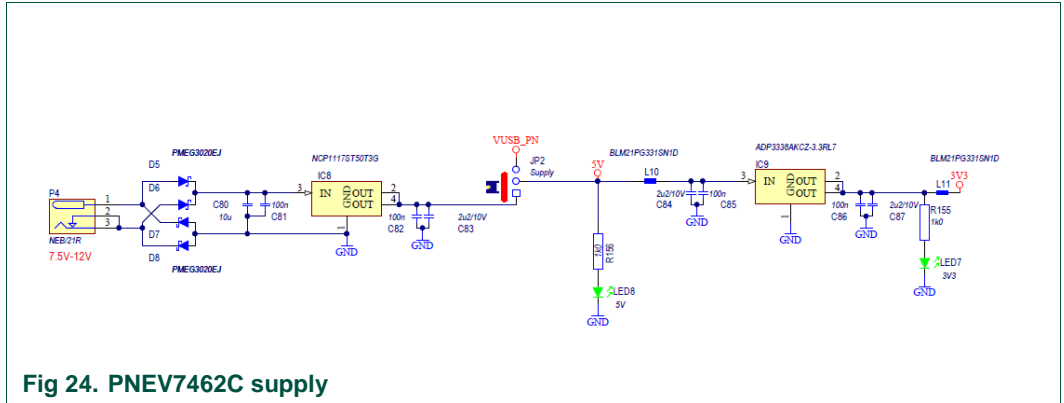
PMEG3020EJ
D5
D6
P4
1
2
3
NEB/21R
7.5V-12V
D7
D8
PMEG3020EJ
C80
10u
100n
C81
NCP1117ST50T3G
IC8
3
IN
GND
OUT
OUT
2
4
100n
C82
2u2/10V
C83
GND
VUSB_PN
JP2
Supply
BLM21PG331SN1D
5V
L10
1k0
R156
LED8
5V
GND
2u2/10V
100n
C84
C85
GND
ADP3338AKCZ-3.3RL7
IC9
3
IN
GND
OUT
OUT
2
4
GND
100n
C86
2u2/10V
C87
GND
BLM21PG331SN1D
L11
3V3
R155
1k0
LED7
3V3
GND
Fig 24. PNEV7462C supply